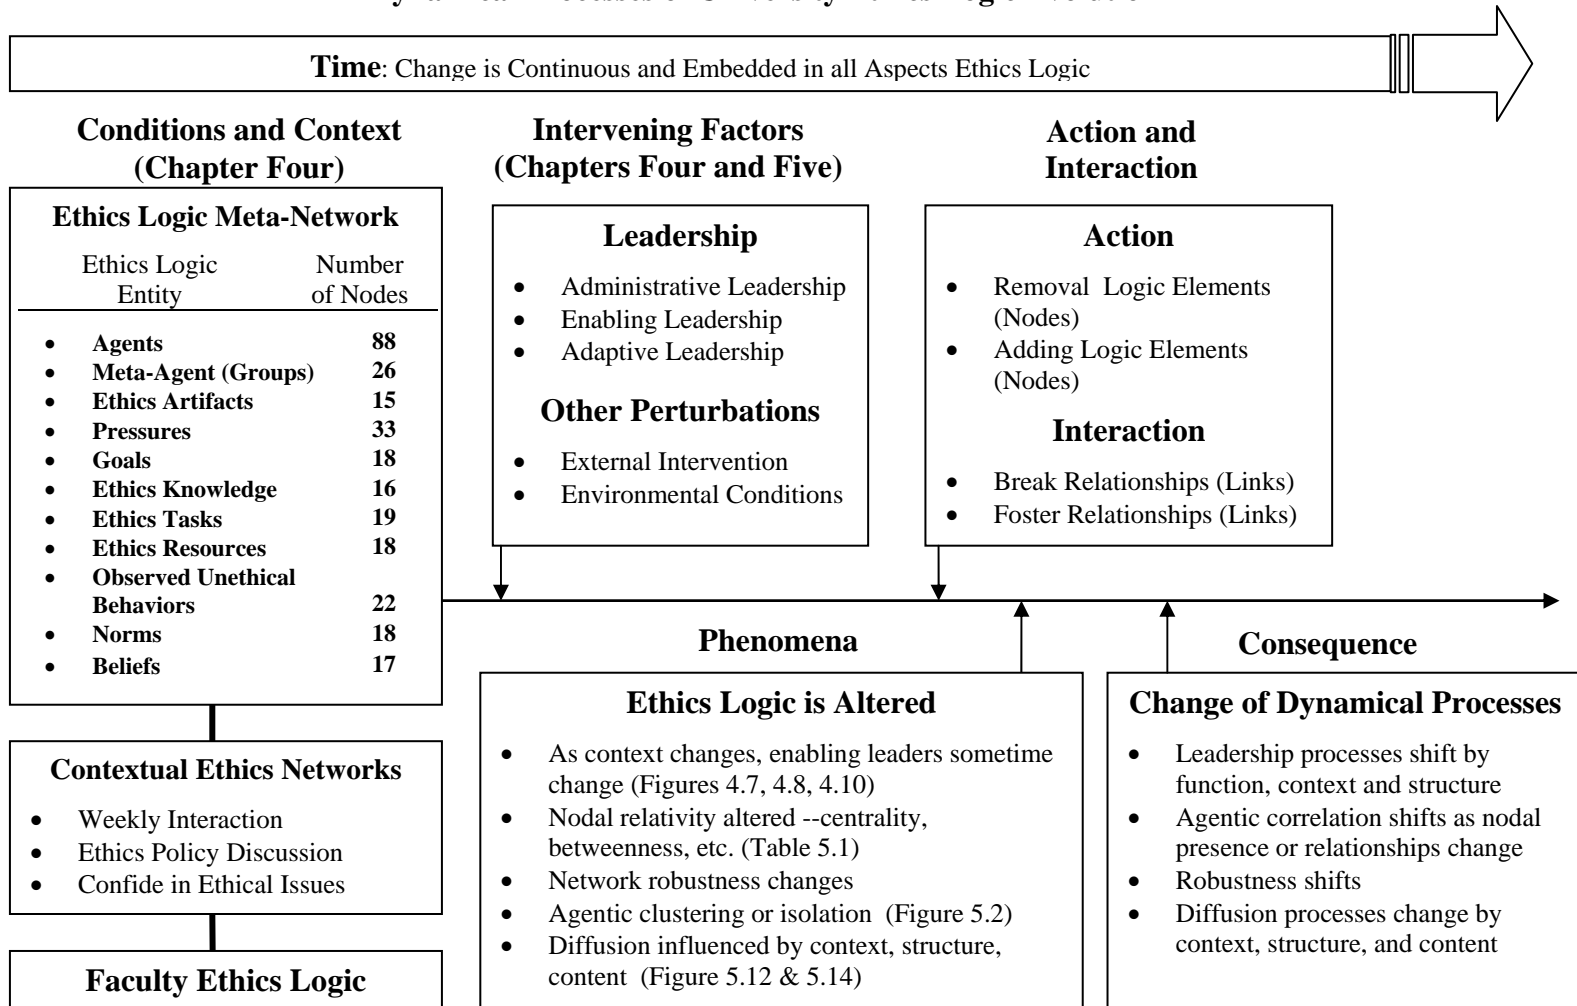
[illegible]

**Time**: Change is Continuous and Embedded in all Aspects Ethics Logic

**Conditions and Context (Chapter Four)**

**Ethics Logic Meta-Network**

| Ethics Logic Entity | Number of Nodes |
|---|---|
| • **Agents** | **88** |
| • **Meta-Agent (Groups)** | **26** |
| • **Ethics Artifacts** | **15** |
| • **Pressures** | **33** |
| • **Goals** | **18** |
| • **Ethics Knowledge** | **16** |
| • **Ethics Tasks** | **19** |
| • **Ethics Resources** | **18** |
| • **Observed Unethical Behaviors** | **22** |
| • **Norms** | **18** |
| • **Beliefs** | **17** |

**Contextual Ethics Networks**
- Weekly Interaction
- Ethics Policy Discussion
- Confide in Ethical Issues

**Faculty Ethics Logic**

**Intervening Factors (Chapters Four and Five)**

**Leadership**
- Administrative Leadership
- Enabling Leadership
- Adaptive Leadership

**Other Perturbations**
- External Intervention
- Environmental Conditions

**Action and Interaction**

**Action**
- Removal Logic Elements (Nodes)
- Adding Logic Elements (Nodes)

**Interaction**
- Break Relationships (Links)
- Foster Relationships (Links)

**Phenomena**

**Ethics Logic is Altered**
- As context changes, enabling leaders sometime change (Figures 4.7, 4.8, 4.10)
- Nodal relativity altered --centrality, betweenness, etc. (Table 5.1)
- Network robustness changes
- Agentic clustering or isolation (Figure 5.2)
- Diffusion influenced by context, structure, content (Figure 5.12 & 5.14)

**Consequence**

**Change of Dynamical Processes**
- Leadership processes shift by function, context and structure
- Agentic correlation shifts as nodal presence or relationships change
- Robustness shifts
- Diffusion processes change by context, structure, and content